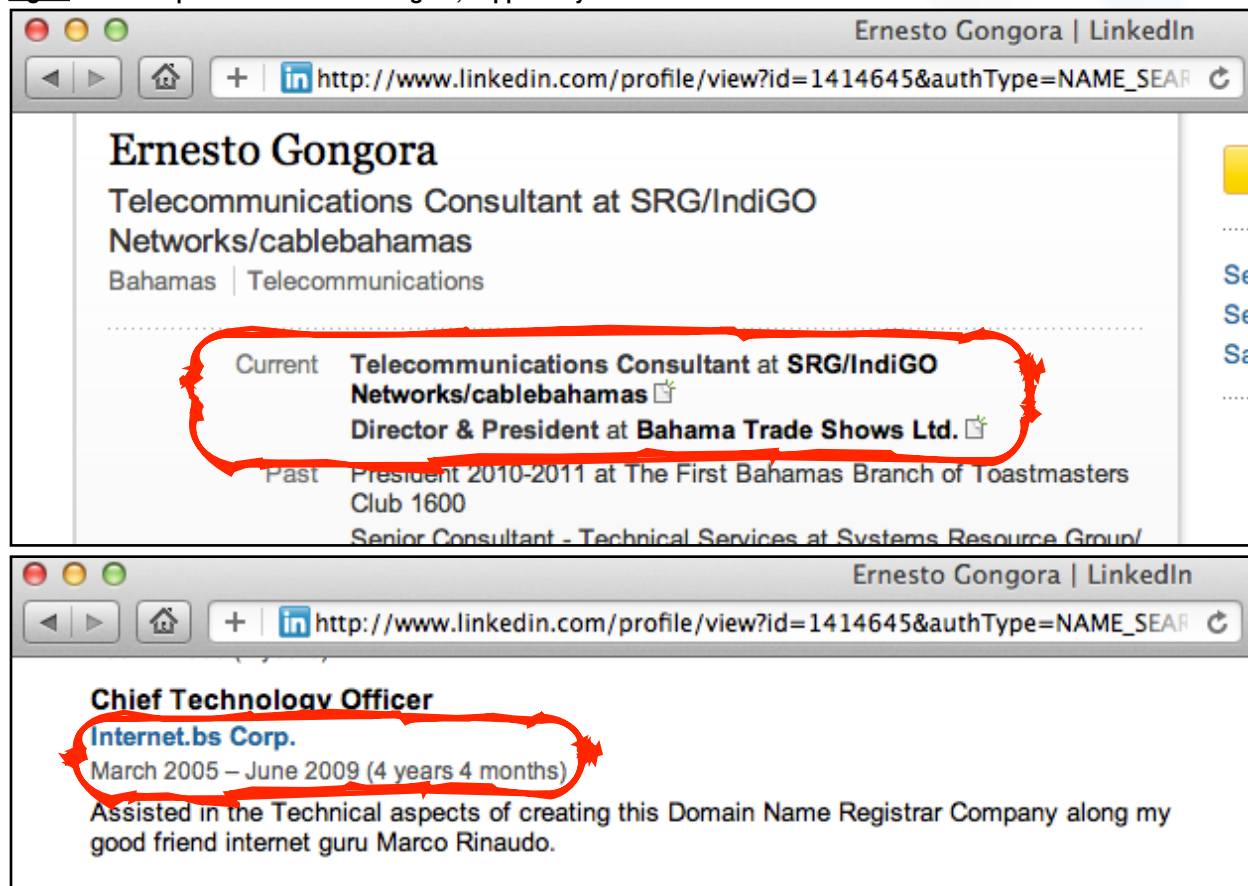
Ernesto Gongora | LinkedIn

http://www.linkedin.com/profile/view?id=1414645&authType=NAME_SEA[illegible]

Ernesto Gongora

Telecommunications Consultant at SRG/IndiGO Networks/cablebahamas

Bahamas | Telecommunications

Current Telecommunications Consultant at SRG/IndiGO Networks/cablebahamas

Director & President at Bahama Trade Shows Ltd.

Past President 2010-2011 at The First Bahamas Branch of Toastmasters Club 1600

Senior Consultant - Technical Services at Systems Resource Group/

Se
Se
Sa

Ernesto Gongora | LinkedIn

http://www.linkedin.com/profile/view?id=1414645&authType=NAME_SEA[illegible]

Chief Technology Officer

Internet.bs Corp.

March 2005 – June 2009 (4 years 4 months)

Assisted in the Technical aspects of creating this Domain Name Registrar Company along my good friend internet guru Marco Rinaudo.